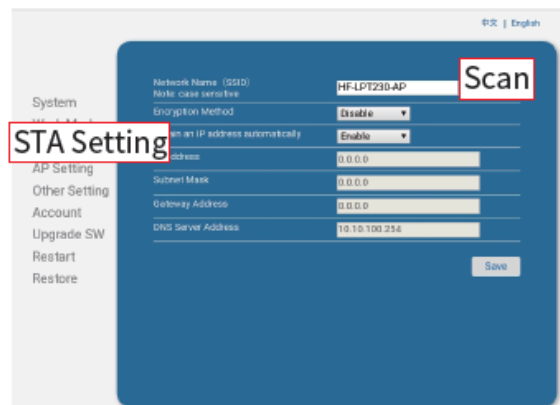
中文 | English

System
Work Mode
STA Setting
AP Setting
Other Setting
Account
Upgrade SW
Restart
Restore

Network Name (SSID)
Note: case sensitive
HF-LPT230-AP
Scan

Encryption Method
Disable

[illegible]ain an IP address automatically
Enable

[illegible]ddress
0.0.0.0

Subnet Mask
0.0.0.0

Gateway Address
0.0.0.0

DNS Server Address
10.10.100.254

Save